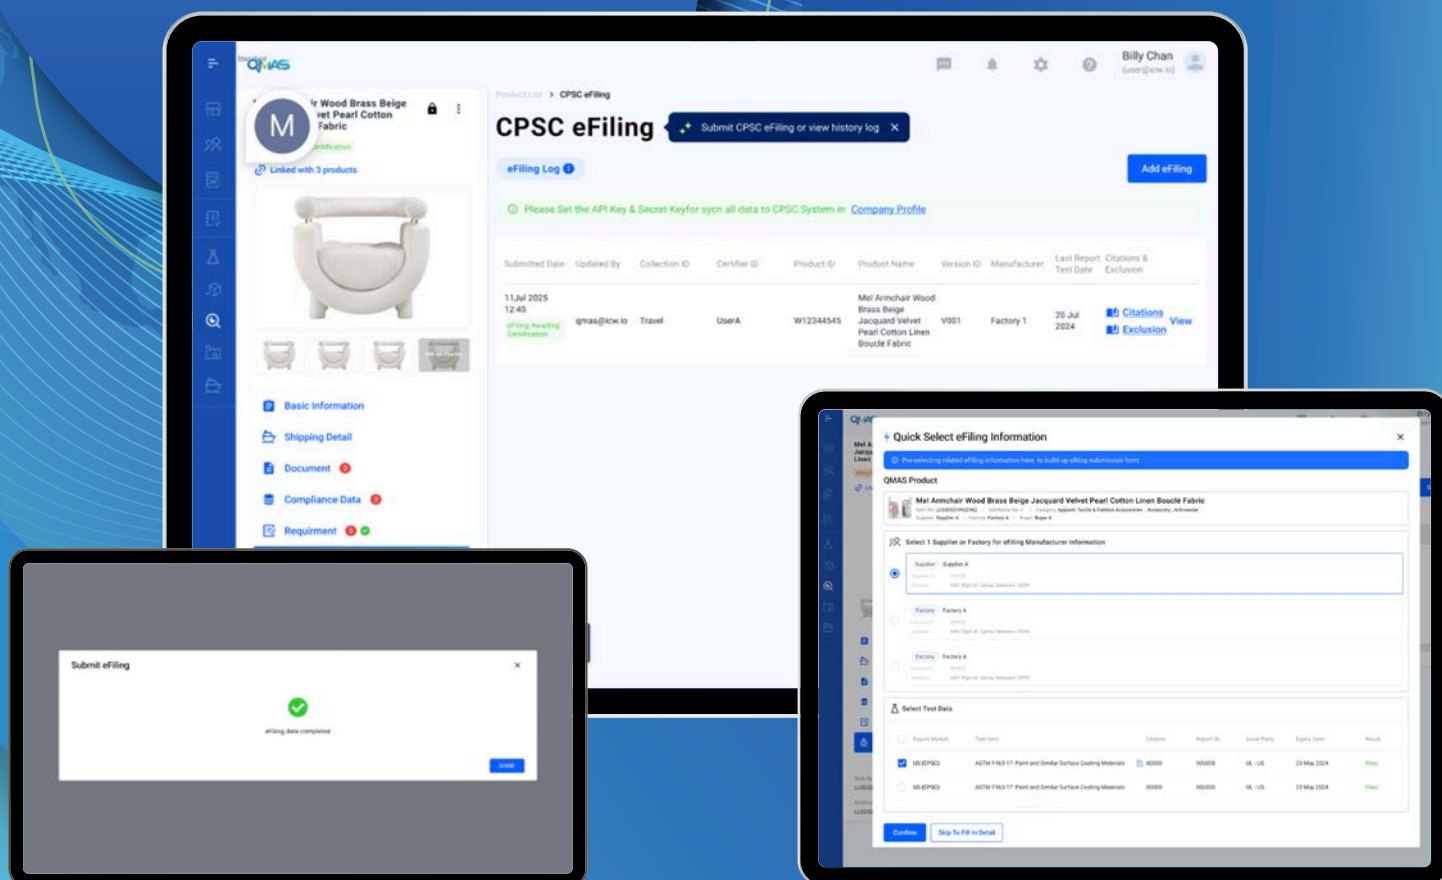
QMAS

Billy Chan

M

ir Wood Brass Beige vet Pearl Cotton Fabric

Linked with 3 products

Product List > CPSC eFiling

CPSC eFiling

Submit CPSC eFiling or view history log ×

eFiling Log 1

Add eFiling

Please Set the API Key & Secret Keyfor sycn all data to CPSC System in Company Profile

| Submitted Date | Updated By | Collection ID | Certifier ID | Product ID | Product Name | Version ID | Manufacturer | Last Report Test Date | Citations & Exclusion | |
|---|---|---|---|---|---|---|---|---|---|---|
| 11Jul 2025 12:45 eFiling Awaiting Certification | qmas@icw.io | Travel | UserA | W12344545 | Mel Armchair Wood Brass Beige Jacquard Velvet Pearl Cotton Linen Boucle Fabric | V001 | Factory 1 | 20 Jul 2024 | Citations Exclusion | View |

Basic Information

Shipping Detail

Document

Compliance Data

Requirment

Submit eFiling ×

eFiling data completed

DONE

Quick Select eFiling Information ×

Pre-selecting related eFiling information here to build up eFiling submission form

QMAS Product

Mel Armchair Wood Brass Beige Jacquard Velvet Pearl Cotton Linen Boucle Fabric

Select 1 Supplier or Factory for eFiling Manufacturer Information

Supplier Supplier A

Factory Factory A

Factory Factory A

Select Test Data

US (CPSC) ASTM F963-17: Paint and Similar Surface Coating Materials 00000 000000 UL - US 23 May 2024 Pass

US (CPSC) ASTM F963-17: Paint and Similar Surface Coating Materials 00000 000000 UL - US 23 May 2024 Pass

Confirm

Skip To Fill in Detail